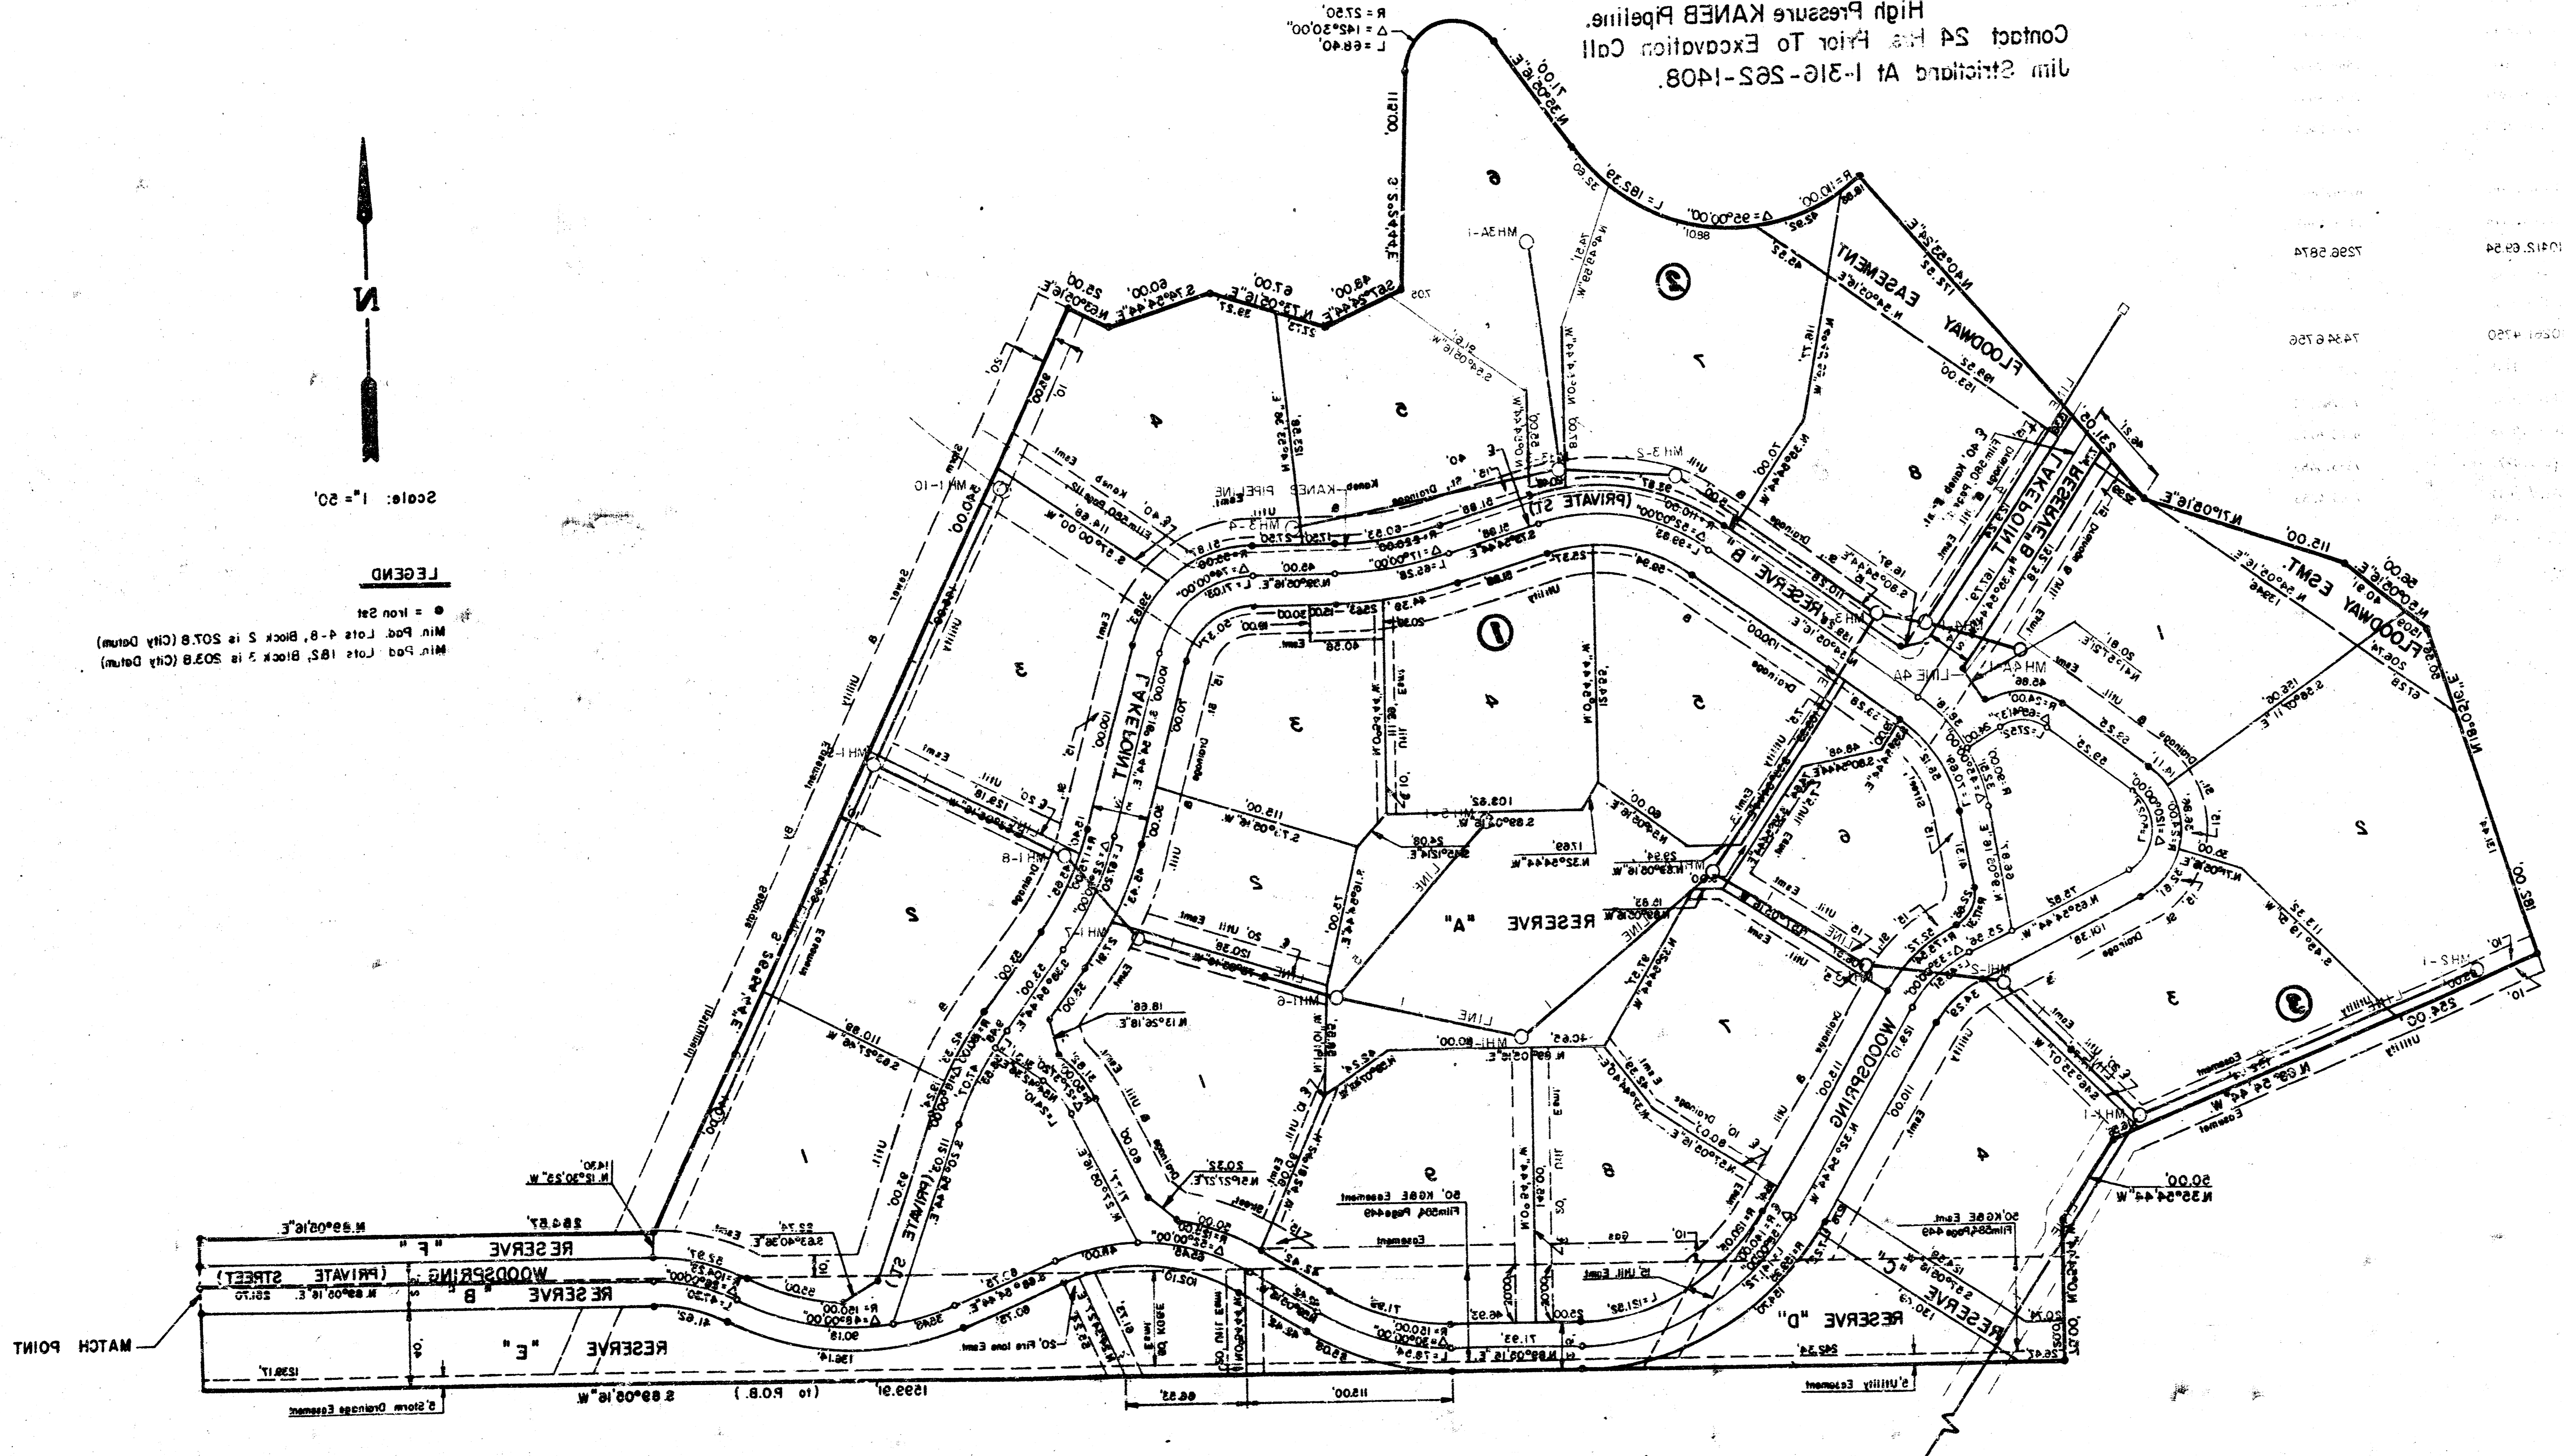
High Pressure KANEB Pipeline.
Contact 24 Hrs. Prior To Excavation Call
Jim Strickland At 1-316-262-1408.

N

Scale: 1" = 50'

LEGEND

● = Iron Set
Min. Pad. Lots 4-8, Block 2 is 207.8 (City Datum)
Min. Pad. Lots 1&2, Block 3 is 203.8 (City Datum)

FLOODWAY EASEMENT

FLOODWAY ESMT.

LAKEPOINT

RESERVE "B"

RESERVE "A"

WOODSPRING

RESERVE "C"

RESERVE "D"

RESERVE "E"

RESERVE "F"

WOODSPRING (PRIVATE STREET)

RESERVE "B"

LAKEFRONT

(PRIVATE ST)

KANEB PIPELINE

MATCH POINT

(to P.O.B.) 1599.91' S.89°05'16"W.

5' Storm Drainage Easement

5' Utility Easement

50' KG&E Easement Film584 Page449

R = 27.50'
Δ = 142°30'00"
L = 68.40'

R = 110.00'
Δ = 95°00'00"
L = 182.39'

MH 3A-1
MH 3-2
MH 3-4
MH 1-10
MH 1-9
MH 1-8
MH 1-7
MH 1-6
MH 1-5
MH 1-4
MH 1-3
MH 1-2
MH 1-1
MH 2-1
MH 4A-1

LINE 4A

① ② ③

10412.69.54
7296.5874
7434.6756